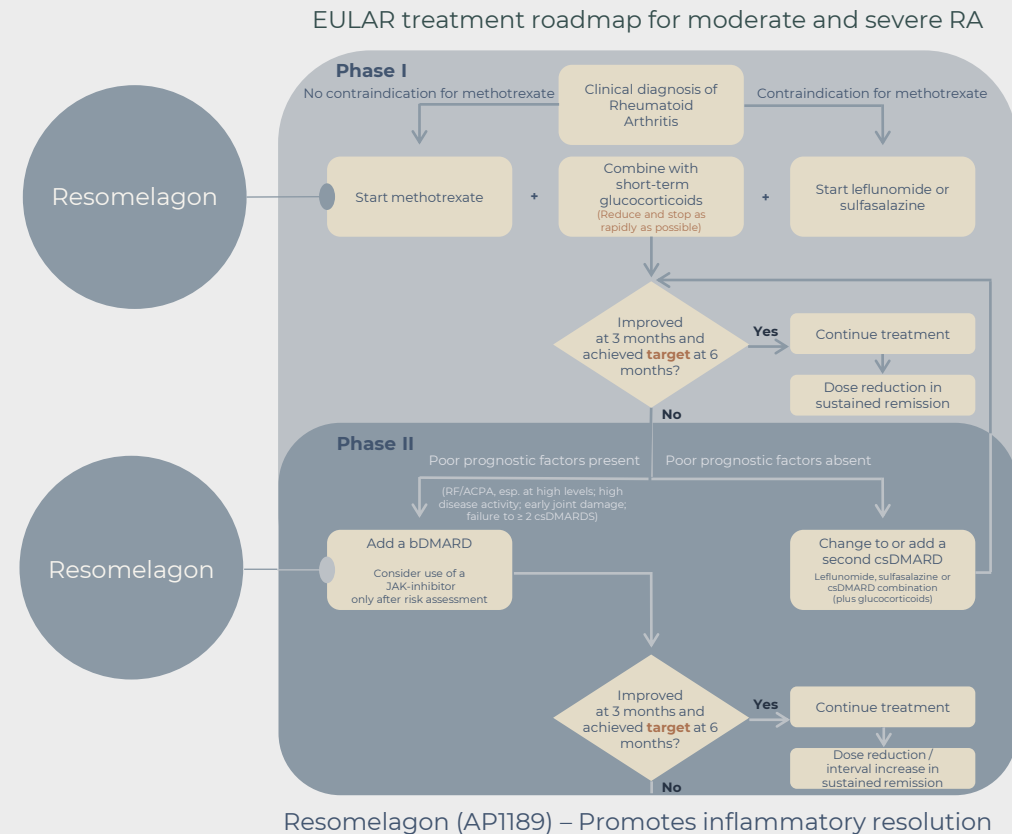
EULAR treatment roadmap for moderate and severe RA

Phase I

No contraindication for methotrexate

Clinical diagnosis of Rheumatoid Arthritis

Contraindication for methotrexate

Resomelagon

Start methotrexate

+

Combine with short-term glucocorticoids (Reduce and stop as rapidly as possible)

+

Start leflunomide or sulfasalazine

Improved at 3 months and achieved target at 6 months?

Yes

Continue treatment

Dose reduction in sustained remission

No

Phase II

Poor prognostic factors present

Poor prognostic factors absent

(RF/ACPA, esp. at high levels; high disease activity; early joint damage; failure to ≥ 2 csDMARDS)

Resomelagon

Add a bDMARD

Consider use of a JAK-inhibitor only after risk assessment

Change to or add a second csDMARD

Leflunomide, sulfasalazine or csDMARD combination (plus glucocorticoids)

Improved at 3 months and achieved target at 6 months?

Yes

Continue treatment

Dose reduction / interval increase in sustained remission

No

Resomelagon (AP1189) – Promotes inflammatory resolution